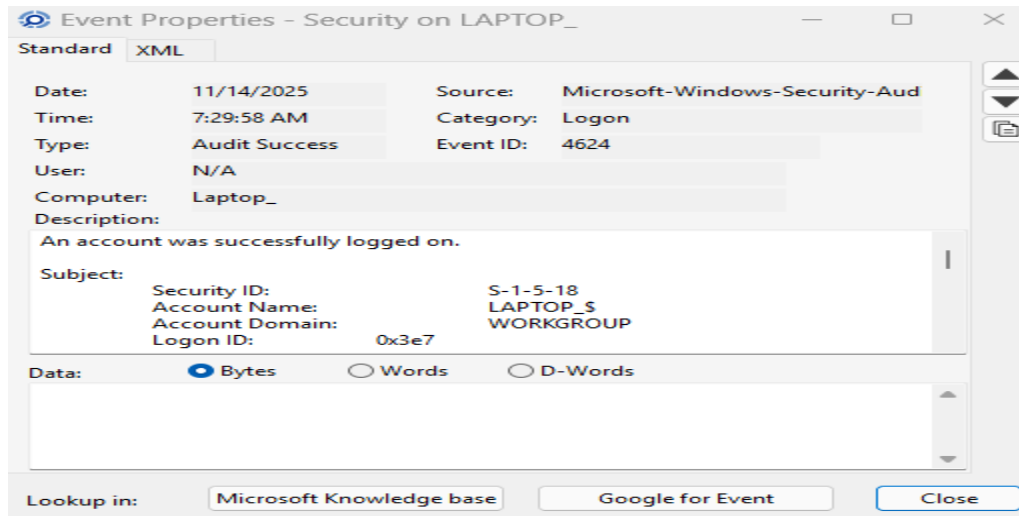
Event Properties - Security on LAPTOP_

Standard XML

Date: 11/14/2025 Source: Microsoft-Windows-Security-Aud
Time: 7:29:58 AM Category: Logon
Type: Audit Success Event ID: 4624
User: N/A
Computer: Laptop_
Description:

An account was successfully logged on.

Subject:
Security ID: S-1-5-18
Account Name: LAPTOP_$
Account Domain: WORKGROUP
Logon ID: 0x3e7

Data: Bytes Words D-Words

Lookup in: Microsoft Knowledge base Google for Event Close